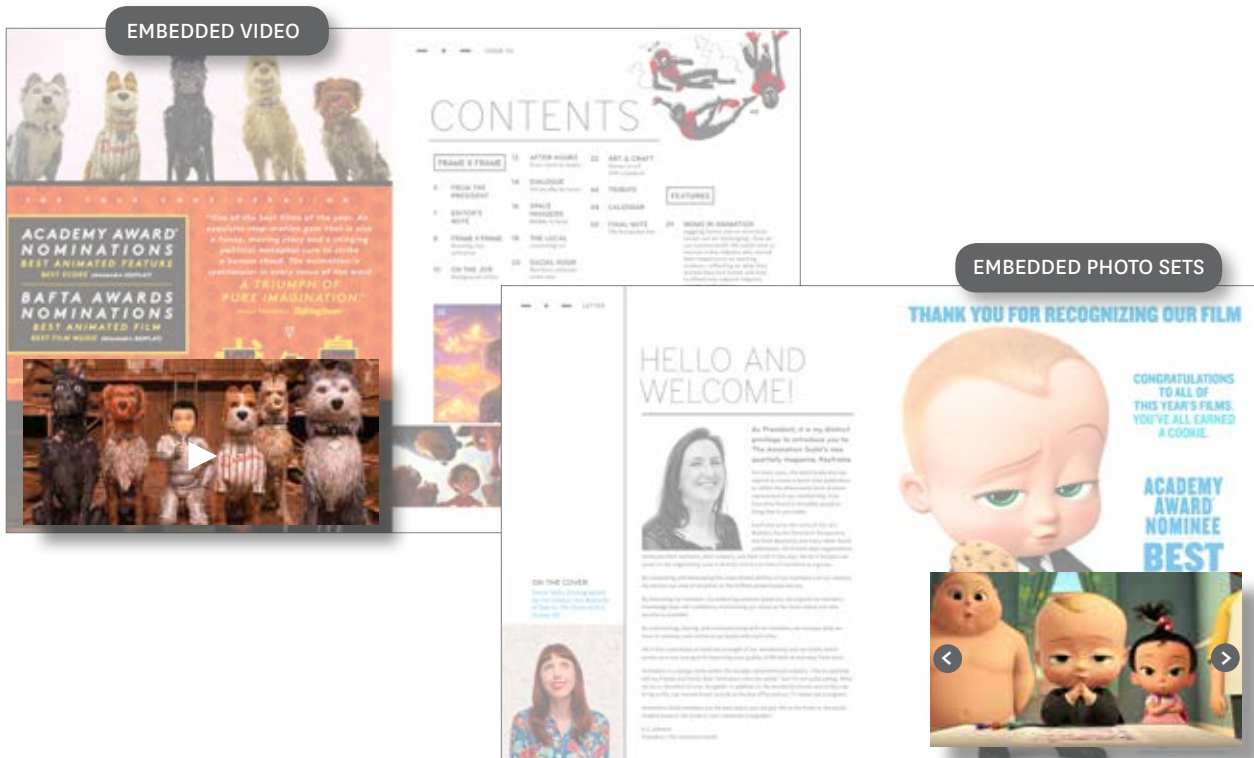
EMBEDDED VIDEO

ACADEMY AWARD NOMINATIONS
BEST ANIMATED FEATURE
BEST SCORE

BAFTA AWARDS NOMINATIONS
BEST ANIMATED FILM
BEST FILM MUSIC

"One of the best films of the year. An exquisite stop-motion gem that is also a funny, moving story and a stinging political metaphor sure to strike a human chord. The animation is spectacular in every sense of the word. A TRIUMPH OF PURE IMAGINATION."

CONTENTS

FRAME X FRAME
5 FROM THE PRESIDENT
7 EDITOR'S NOTE
8 FRAME X FRAME
10 ON THE JOB
12 AFTER HOURS
14 DIALOGUE
16 SPACE INVADERS
18 THE LOCAL
20 SOCIAL HOUR
22 ART & CRAFT
46 TRIBUTE
48 CALENDAR
50 FINAL NOTE

FEATURES
24 MOMS IN ANIMATION

EMBEDDED PHOTO SETS

LETTER

HELLO AND WELCOME!

As President, it is my distinct privilege to introduce you to The Animation Guild's new quarterly magazine, Keyframe.

ON THE COVER

THANK YOU FOR RECOGNIZING OUR FILM

CONGRATULATIONS TO ALL OF THIS YEAR'S FILMS. YOU'VE ALL EARNED A COOKIE.

ACADEMY AWARD NOMINEE
BEST